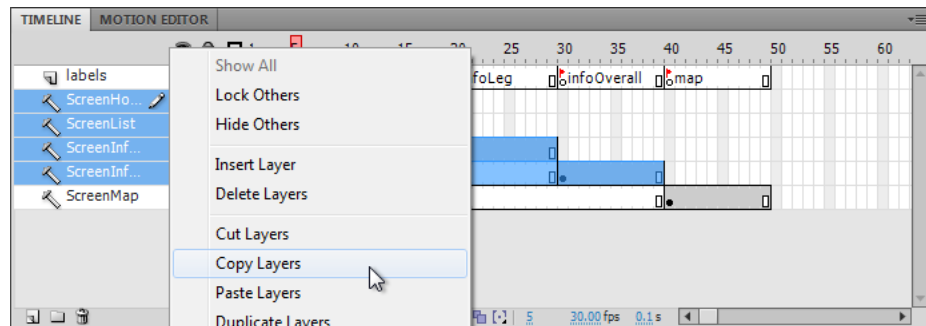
TIMELINE MOTION EDITOR

1 5 10 15 20 25 30 35 40 45 50 55 60

labels
ScreenHo...
ScreenList
ScreenInf...
ScreenInf...
ScreenMap

foLeg infoOverall map

Show All
Lock Others
Hide Others
Insert Layer
Delete Layers
Cut Layers
Copy Layers
Paste Layers
Duplicate Layers

5 30.00 fps 0.1 s